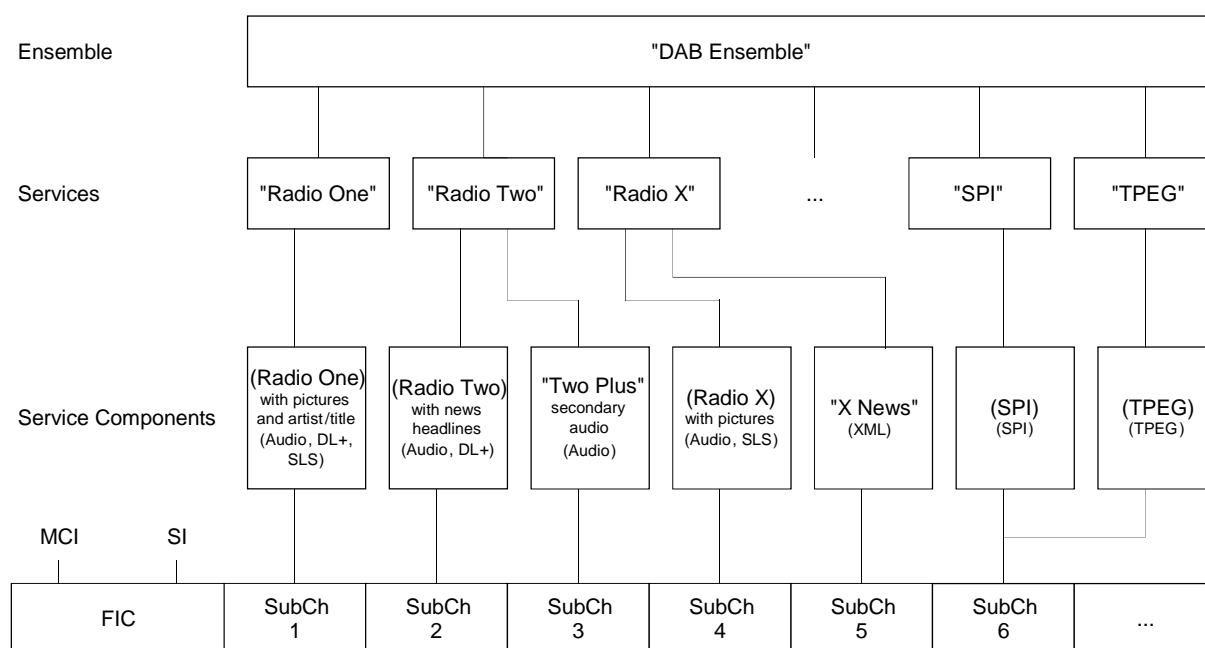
Ensemble

"DAB Ensemble"

Services

"Radio One"

"Radio Two"

"Radio X"

...

"SPI"

"TPEG"

Service Components

(Radio One) with pictures and artist/title (Audio, DL+, SLS)

(Radio Two) with news headlines (Audio, DL+)

"Two Plus" secondary audio (Audio)

(Radio X) with pictures (Audio, SLS)

"X News" (XML)

(SPI) (SPI)

(TPEG) (TPEG)

MCI

SI

| FIC | SubCh 1 | SubCh 2 | SubCh 3 | SubCh 4 | SubCh 5 | SubCh 6 | ... |
|---|---|---|---|---|---|---|---|